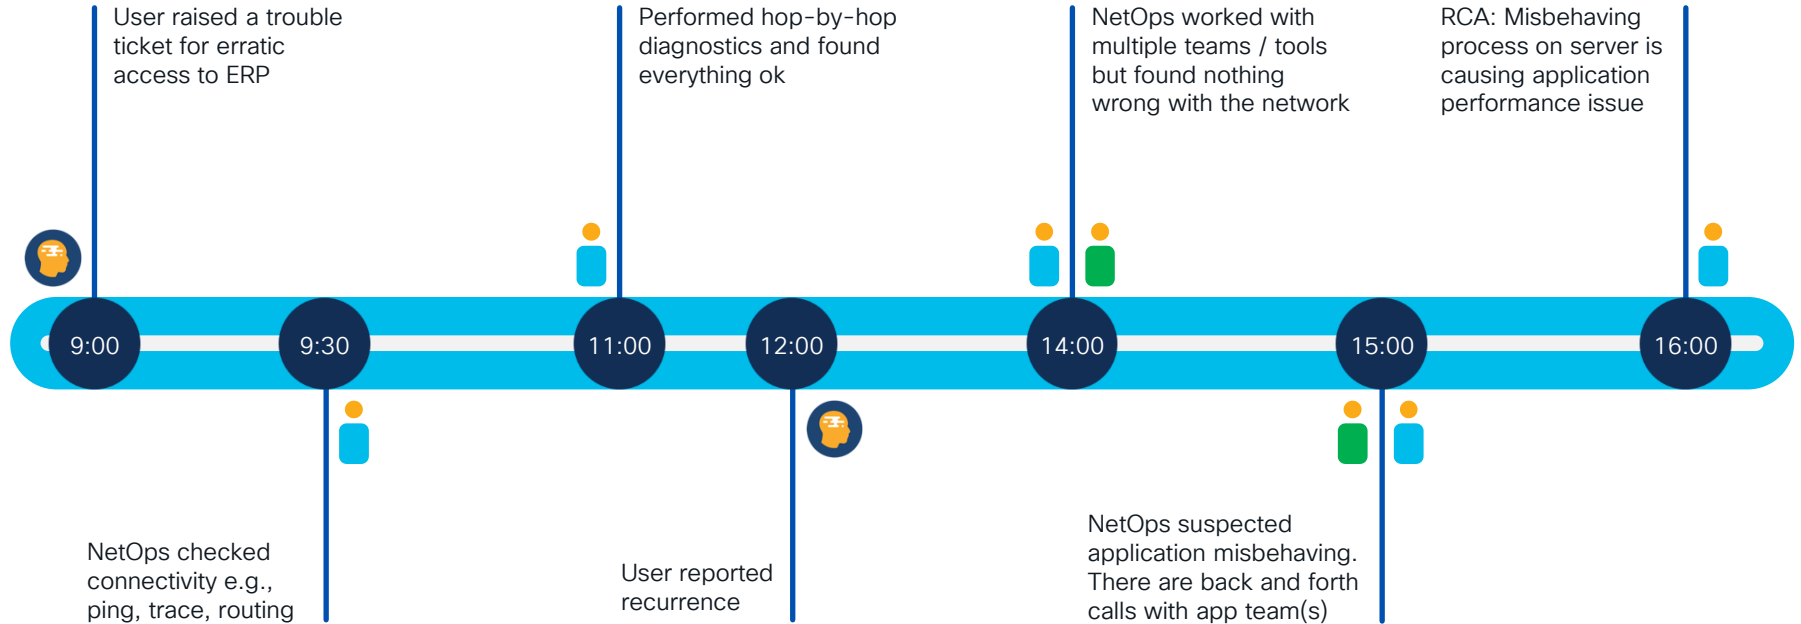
User raised a trouble ticket for erratic access to ERP

Performed hop-by-hop diagnostics and found everything ok

NetOps worked with multiple teams / tools but found nothing wrong with the network

RCA: Misbehaving process on server is causing application performance issue

9:00

9:30

11:00

12:00

14:00

15:00

16:00

NetOps checked connectivity e.g., ping, trace, routing

User reported recurrence

NetOps suspected application misbehaving. There are back and forth calls with app team(s)